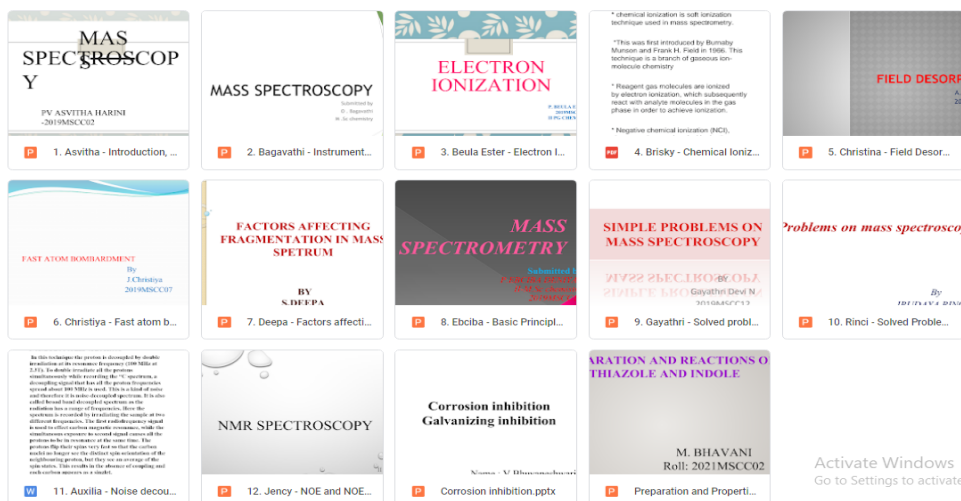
MAS SPECTROSCOPY

PV ASVITHA HARINI
-2019MSCC02

P 1. Asvitha - Introduction, ...

MASS SPECTROSCOPY

Submitted by
G . Bagavathi
M. Sc chemistry

P 2. Bagavathi - Instrument...

ELECTRON IONIZATION

P. BEULA E
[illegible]
II PG CHE

P 3. Beula Ester - Electron I...

• chemical ionization is soft ionization technique used in mass spectrometry.

• This was first introduced by Burnaby Munson and Frank H. Field in 1966. This technique is a branch of gaseous ion-molecule chemistry.

• Reagent gas molecules are ionized by electron ionization, which subsequently react with analyte molecules in the gas phase in order to achieve ionization.

• Negative chemical ionization (NCI).

PDF 4. Brisky - Chemical Ioniz...

FIELD DESORP

P 5. Christina - Field Desor...

FAST ATOM BOMBARDMENT
By
J.Christiya
2019MSCC07

P 6. Christiya - Fast atom b...

FACTORS AFFECTING FRAGMENTATION IN MASS SPETRUM

BY
S.DEEPA

P 7. Deepa - Factors affecti...

MASS SPECTROMETRY

Submitted b
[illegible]

P 8. Ebciba - Basic Principl...

SIMPLE PROBLEMS ON MASS SPECTROSCOPY

BY
Gayathri Devi N
2019MSCC12

P 9. Gayathri - Solved probl...

Problems on mass spectrosco

By
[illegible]

P 10. Rinci - Solved Proble...

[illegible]

W 11. Auxilia - Noise decou...

NMR SPECTROSCOPY

P 12. Jency - NOE and NOE...

Corrosion inhibition
Galvanizing inhibition

Name : V Bhuvaneshwari

P Corrosion inhibition.pptx

ARATION AND REACTIONS O THIAZOLE AND INDOLE

M. BHAVANI
Roll: 2021MSCC02

P Preparation and Properti...

Activate Windows
Go to Settings to activate